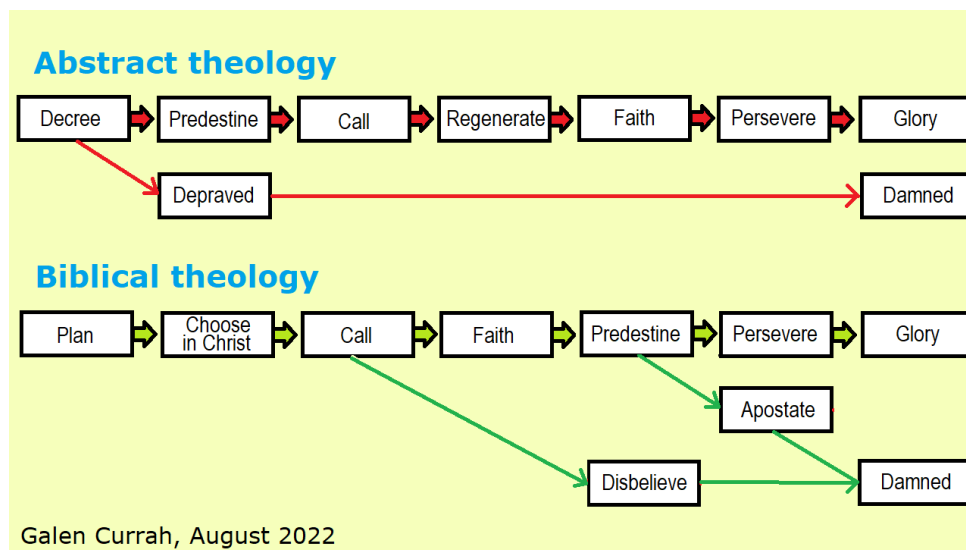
Abstract theology

Decree
Predestine
Call
Regenerate
Faith
Persevere
Glory

Depraved
Damned

Biblical theology

Plan
Choose in Christ
Call
Faith
Predestine
Persevere
Glory

Apostate

Disbelieve
Damned

Galen Currah, August 2022